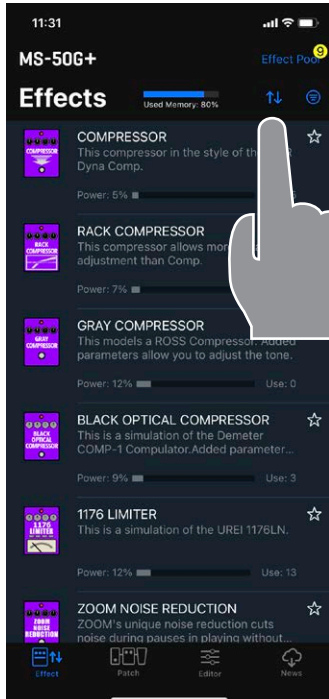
11:31

MS-50G+

Effect Pool 9

Effects

Used Memory: 80%

COMPRESSOR
COMPRESSOR
This compressor in the style of th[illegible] Dyna Comp.

Power: 5% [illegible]

RACK COMPRESSOR
RACK COMPRESSOR
This compressor allows mor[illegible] adjustment than Comp.

Power: 7%

GRAY COMPRESSOR
GRAY COMPRESSOR
This models a ROSS Compressor. Added parameters allow you to adjust the tone.

Power: 12% Use: 0

BLACK OPTICAL COMPRESSOR
BLACK OPTICAL COMPRESSOR
This is a simulation of the Demeter COMP-1 Compulator.Added parameter...

Power: 9% Use: 3

1176 LIMITER
1176 LIMITER
This is a simulation of the UREI 1176LN.

Power: 12% Use: 13

ZOOM NOISE REDUCTION
ZOOM NOISE REDUCTION
ZOOM's unique noise reduction cuts noise during pauses in playing without...

Effect Patch Editor News